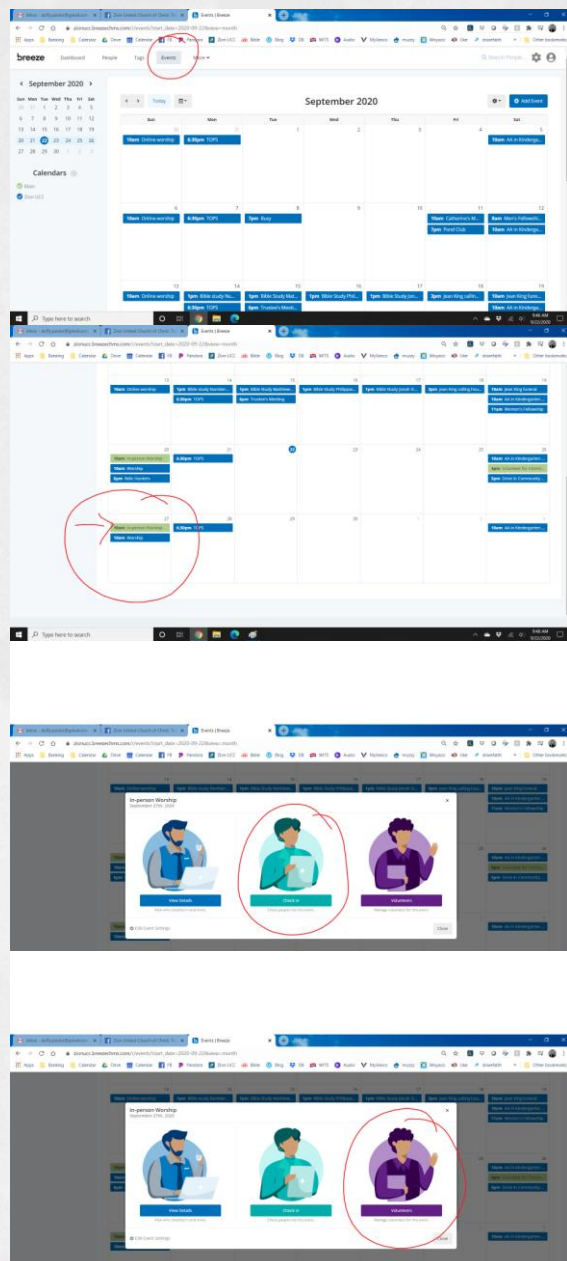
Inbox | Zion United Church of Christ | Events | Breeze

zionucc.breezechms.com/events?start_date=2020-09-22&view=month

breeze Dashboard People Tags Events More

Search People...

September 2020

| Sun | Mon | Tue | Wed | Thu | Fri | Sat |
|---|---|---|---|---|---|---|
| 30 | 31 | 1 | 2 | 3 | 4 | 5 |
| 6 | 7 | 8 | 9 | 10 | 11 | 12 |
| 13 | 14 | 15 | 16 | 17 | 18 | 19 |
| 20 | 21 | 22 | 23 | 24 | 25 | 26 |
| 27 | 28 | 29 | 30 | 1 | 2 | 3 |

Calendars
Main
Zion UCC

Today

September 2020

Add Event

| Sun | Mon | Tue | Wed | Thu | Fri | Sat |
|---|---|---|---|---|---|---|
| 30 10am Online worship | 31 6:30pm TOPS | 1 | 2 | 3 | 4 | 5 10am AA in Kindergarten |
| 6 10am Online worship | 7 6:30pm TOPS | 8 7pm Busy | 9 | 10 | 11 10am Catherine's M... 7pm Pond Club | 12 8am Men's Fellowsh... 10am AA in Kindergarten |
| 13 10am Online worship | 14 1pm Bible Study Nu... 6:30pm TOPS | 15 1pm Bible Study Mat... 6pm Trustee's Meeti... | 16 1pm Bible Study Phil... | 17 1pm Bible Study Jon... | 18 2pm Jean King callin... | 19 10am Jean King Fune... 10am AA in Kindergarten |
| 20 10am In-person Worship 10am Worship 6pm Bible Readers | 21 6:30pm TOPS | 22 | 23 | 24 | 25 | 26 10am AA in Kindergarten 4pm Volunteer for Commun... 5pm Zion in Community |
| 27 10am In-person Worship 10am Worship | 28 6:30pm TOPS | 29 | 30 | 1 | 2 | 3 10am AA in Kindergarten |

Type here to search

9:46 AM 9/22/2020

In-person Worship
September 27th, 2020

View Details
Check in
Volunteers

Edit Event Settings
Close